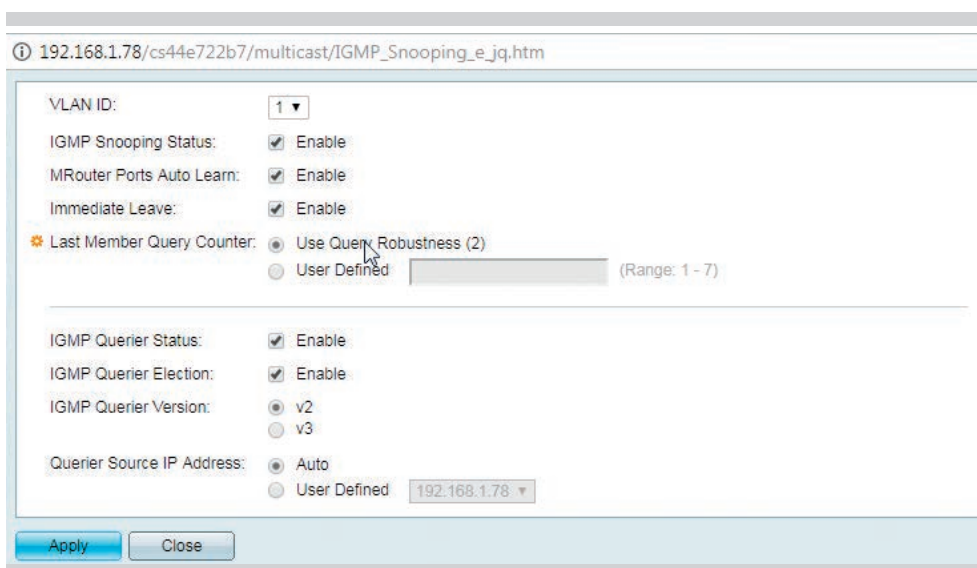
192.168.1.78/cs44e722b7/multicast/IGMP_Snooping_e_jq.htm

VLAN ID: 1

IGMP Snooping Status: Enable

MRouter Ports Auto Learn: Enable

Immediate Leave: Enable

Last Member Query Counter: Use Query Robustness (2)
User Defined (Range: 1 - 7)

IGMP Querier Status: Enable

IGMP Querier Election: Enable

IGMP Querier Version: v2
v3

Querier Source IP Address: Auto
User Defined 192.168.1.78

Apply Close